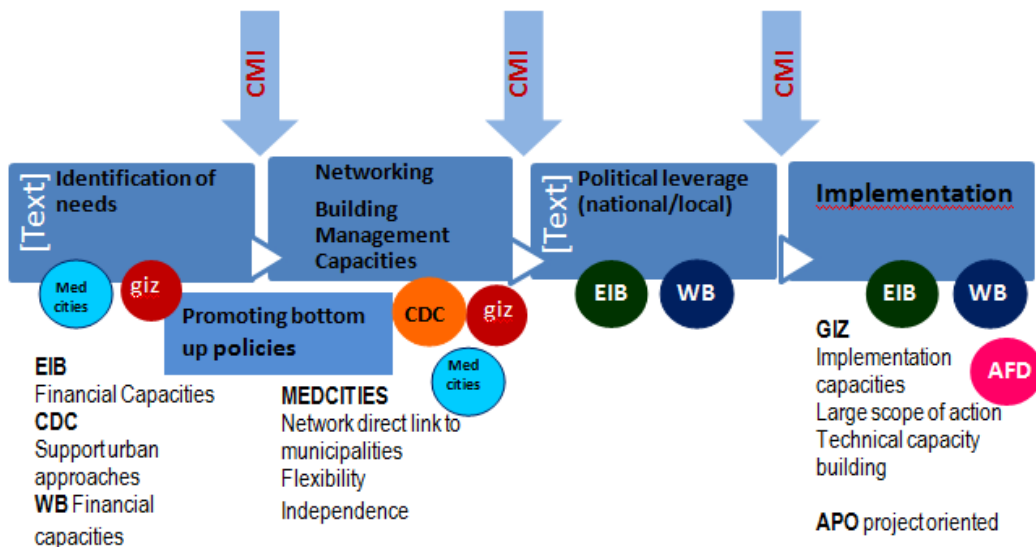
CMI

CMI

CMI

[Text] Identification of needs

Med cities

giz

Networking

Building Management Capacities

Promoting bottom up policies

CDC

giz

Med cities

[Text] Political leverage (national/local)

EIB

WB

Implementation

EIB

WB

AFD

EIB
Financial Capacities
CDC
Support urban approaches
WB Financial capacities

MEDCITIES
Network direct link to municipalities
Flexibility
Independence

GIZ
Implementation capacities
Large scope of action
Technical capacity building

APO project oriented